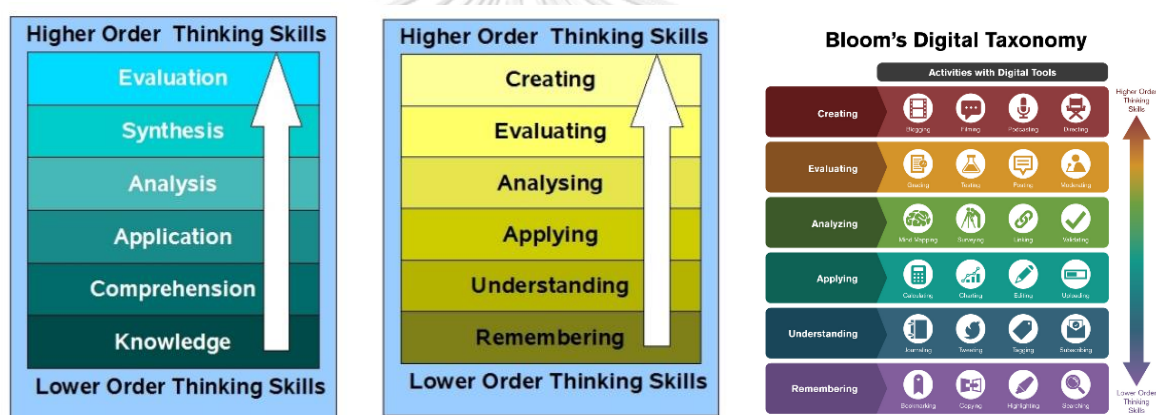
Higher Order Thinking Skills

Evaluation

Synthesis

Analysis

Application

Comprehension

Knowledge

Lower Order Thinking Skills

Higher Order Thinking Skills

Creating

Evaluating

Analysing

Applying

Understanding

Remembering

Lower Order Thinking Skills

Bloom's Digital Taxonomy

Activities with Digital Tools

Creating: Blogging, Filming, Podcasting, Directing

Evaluating: Grading, Testing, Posting, Moderating

Analyzing: Mind Mapping, Surveying, Linking, Validating

Applying: Calculating, Charting, Editing, Uploading

Understanding: Journaling, Tweeting, Tagging, Subscribing

Remembering: Bookmarking, Copying, Highlighting, Searching

Higher Order Thinking Skills

Lower Order Thinking Skills